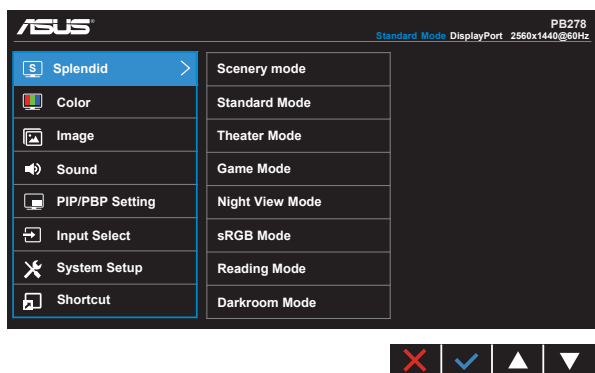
ASUS®

PB278
Standard Mode DisplayPort 2560x1440@60Hz

S Splendid
Color
Image
Sound
PIP/PBP Setting
Input Select
System Setup
Shortcut

Scenery mode
Standard Mode
Theater Mode
Game Mode
Night View Mode
sRGB Mode
Reading Mode
Darkroom Mode